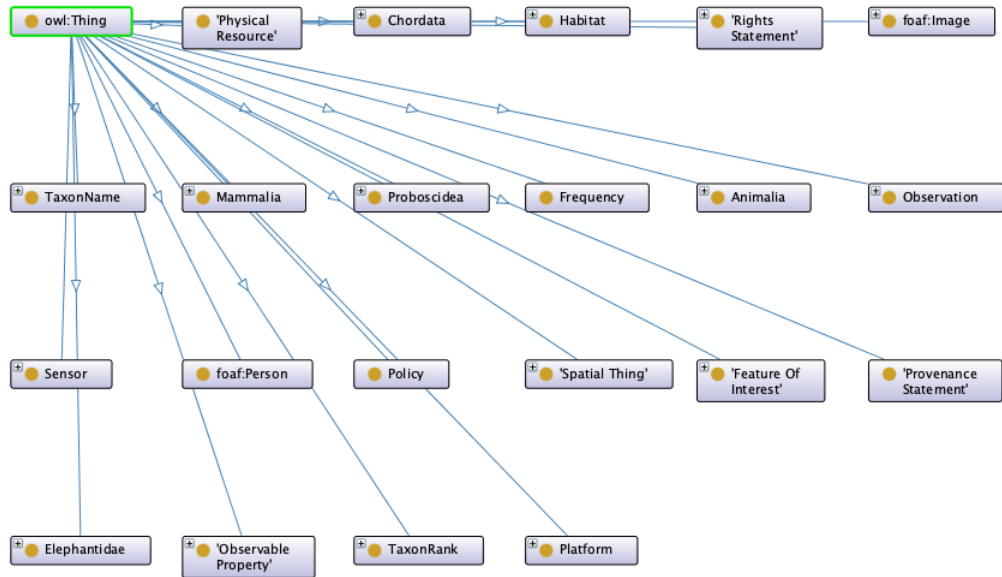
owl:Thing

'Physical Resource'

Chordata

Habitat

'Rights Statement'

foaf:Image

TaxonName

Mammalia

Proboscidea

Frequency

Animalia

Observation

Sensor

foaf:Person

Policy

'Spatial Thing'

'Feature Of Interest'

'Provenance Statement'

Elephantidae

'Observable Property'

TaxonRank

Platform